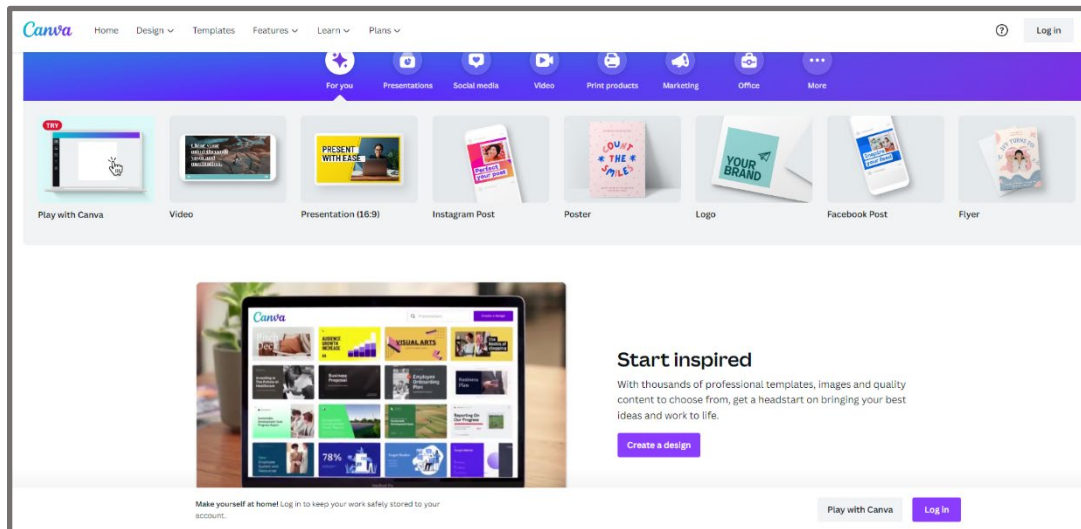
Canva Home Design Templates Features Learn Plans

Log in

For you Presentations Social media Video Print products Marketing Office More

TRY

Play with Canva

Video

PRESENT WITH EASE

Presentation (16:9)

Instagram Post

COUNT THE SMILES

Poster

YOUR BRAND

Logo

Facebook Post

Flyer

Canva

VISUAL ARTS

78%

Start inspired

With thousands of professional templates, images and quality content to choose from, get a headstart on bringing your best ideas and work to life.

Create a design

Make yourself at home! Log in to keep your work safely stored to your account.

Play with Canva

Log in